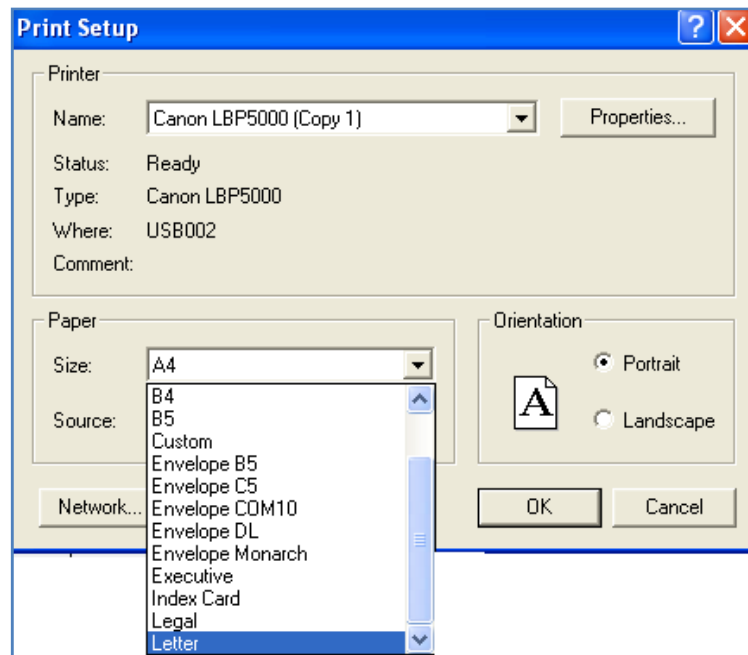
Print Setup

Printer

Name: Canon LBP5000 (Copy 1)

Properties...

Status: Ready

Type: Canon LBP5000

Where: USB002

Comment:

Paper

Size: A4

Source:

B4
B5
Custom
Envelope B5
Envelope C5
Envelope COM10
Envelope DL
Envelope Monarch
Executive
Index Card
Legal
Letter

Orientation

A

Portrait

Landscape

Network...

OK

Cancel